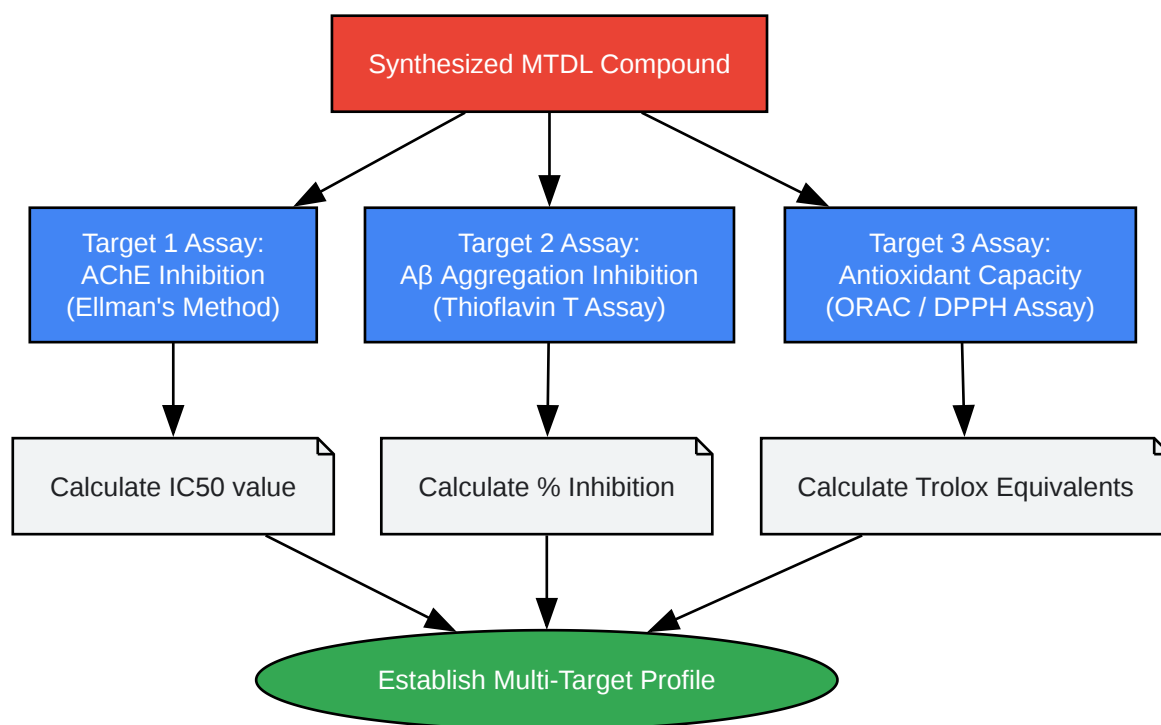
Synthesized MTDL Compound

Target 1 Assay:
AChE Inhibition
(Ellman's Method)

Target 2 Assay:
Aβ Aggregation Inhibition
(Thioflavin T Assay)

Target 3 Assay:
Antioxidant Capacity
(ORAC / DPPH Assay)

Calculate IC50 value

Calculate % Inhibition

Calculate Trolox Equivalents

Establish Multi-Target Profile